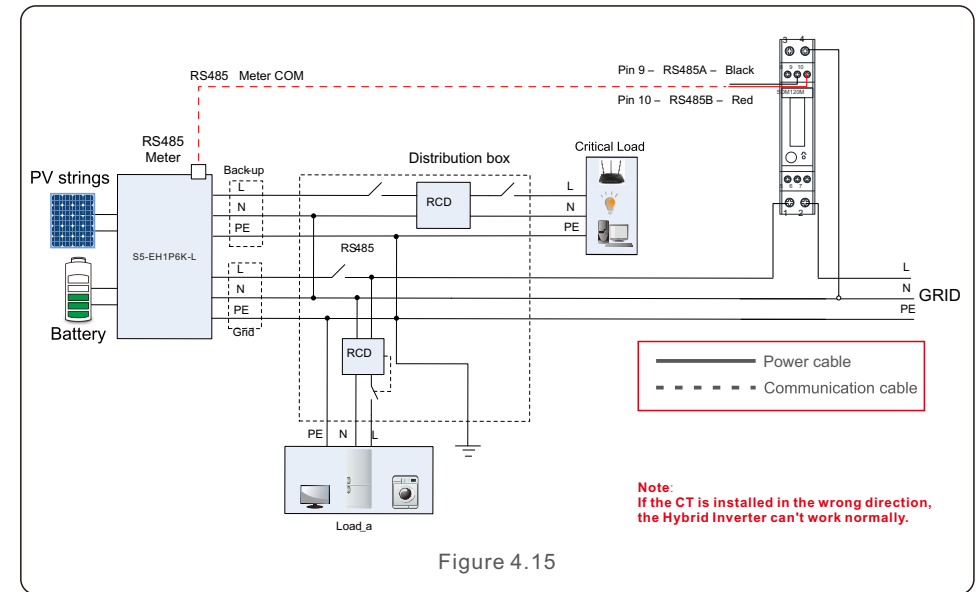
RS485 Meter COM

Pin 9 – RS485A – Black

Pin 10 – RS485B – Red

3 4

9 10

SDM120M

5 6 7

1 2

RS485 Meter

PV strings

Back-up

L

N

PE

S5-EH1P6K-L

L

N

PE

Grid

Battery

Distribution box

RCD

RS485

RCD

Critical Load

L

N

PE

L

N GRID

PE

Power cable

Communication cable

PE N L

Load_a

Note:
If the CT is installed in the wrong direction, the Hybrid Inverter can't work normally.

Figure 4.15